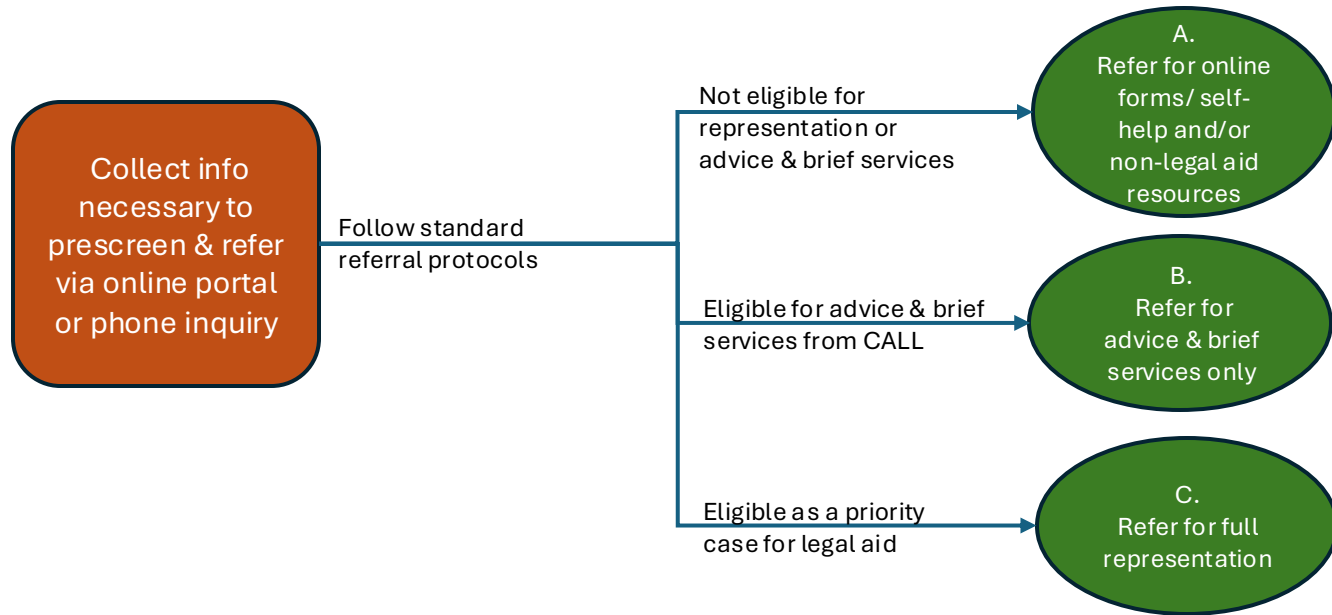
Collect info necessary to prescreen & refer via online portal or phone inquiry

Follow standard referral protocols

Not eligible for representation or advice & brief services

A.
Refer for online forms/ self-help and/or non-legal aid resources

Eligible for advice & brief services from CALL

B.
Refer for advice & brief services only

Eligible as a priority case for legal aid

C.
Refer for full representation